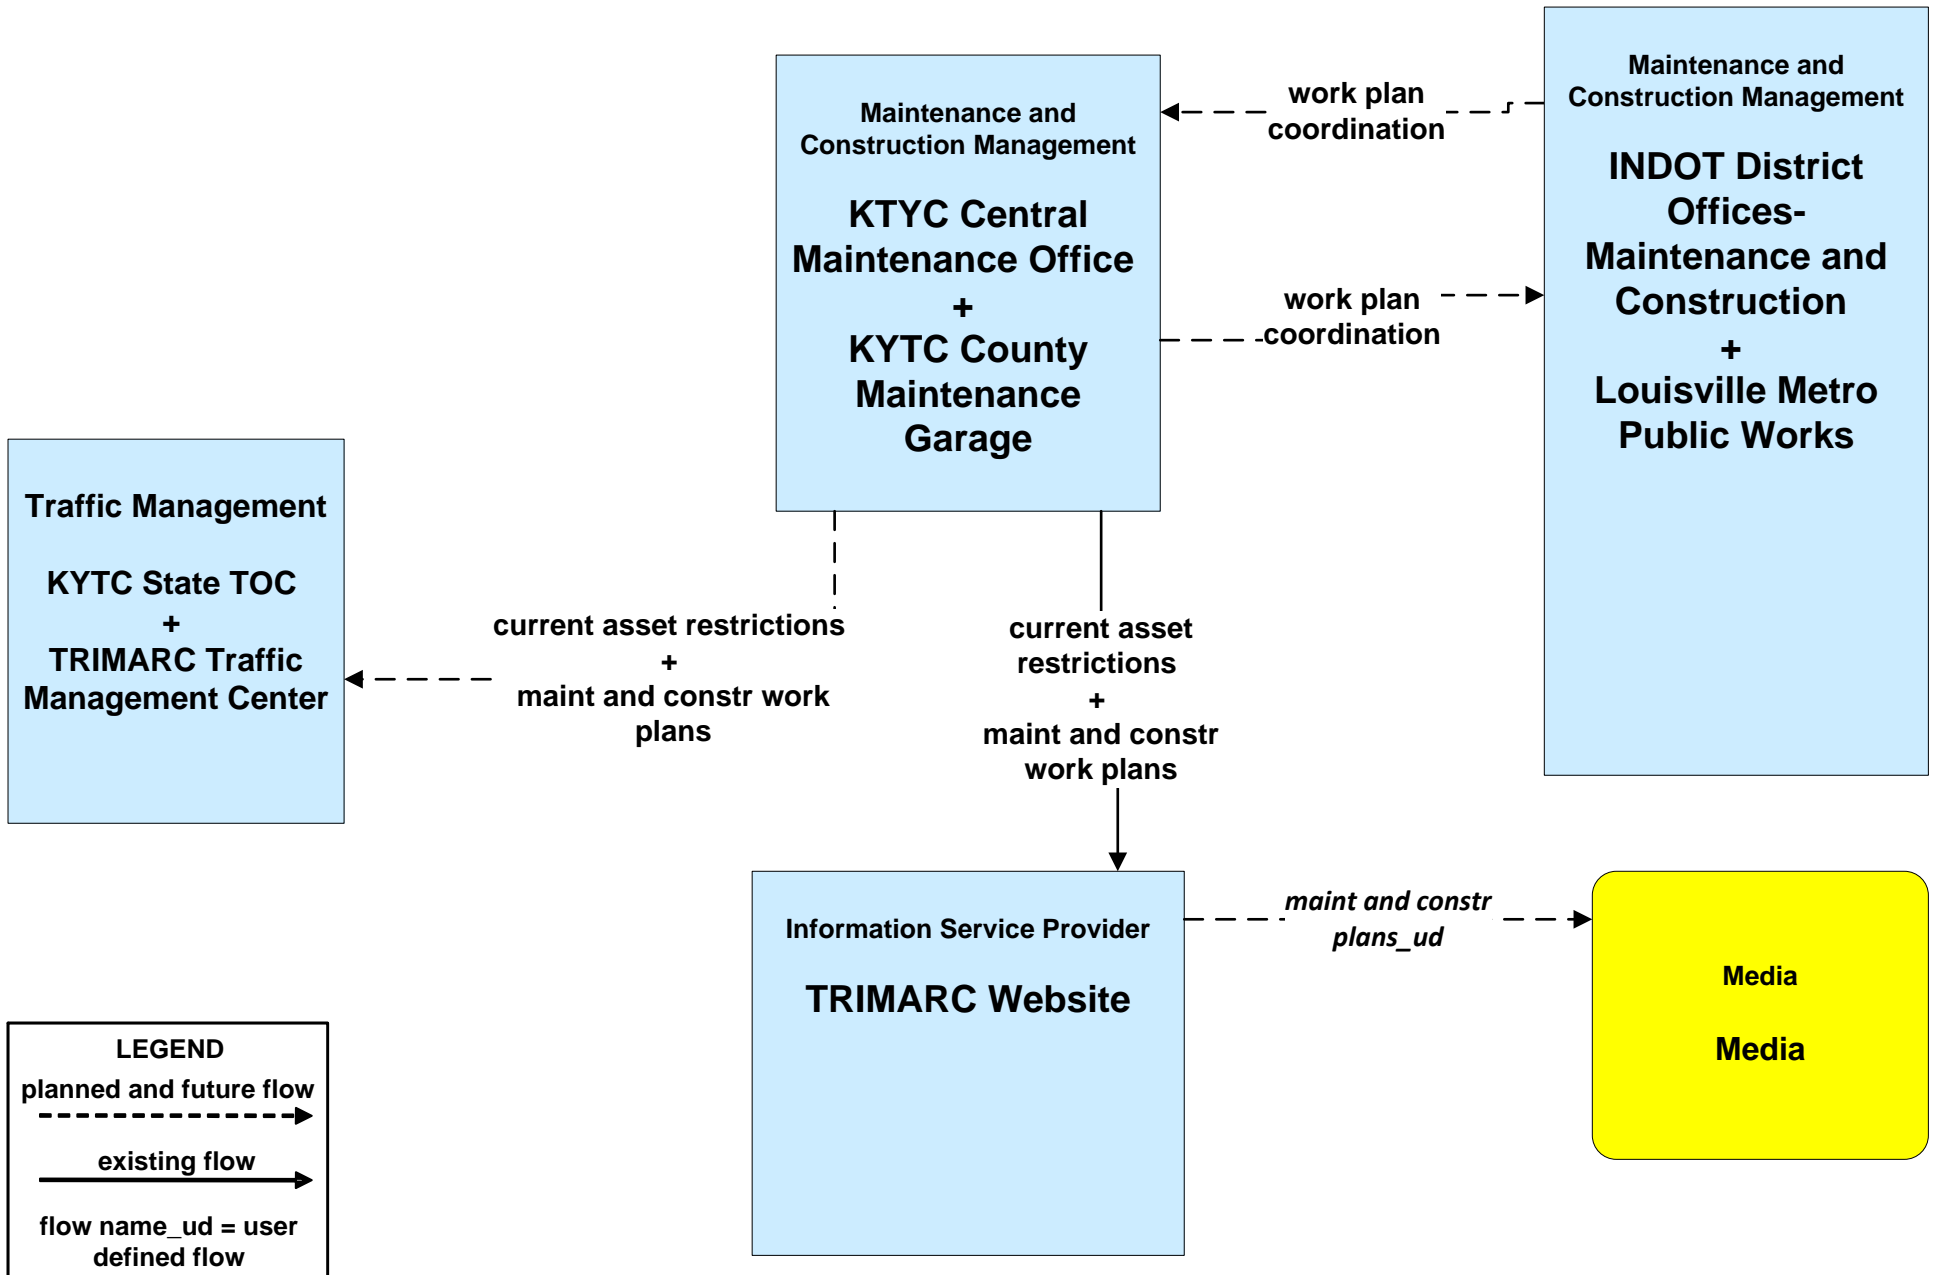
Maintenance and Construction Management

KTYC Central Maintenance Office
+
KYTC County Maintenance Garage

work plan coordination

Maintenance and Construction Management

INDOT District Offices-Maintenance and Construction
+
Louisville Metro Public Works

work plan coordination

Traffic Management

KYTC State TOC
+
TRIMARC Traffic Management Center

current asset restrictions
+
maint and constr work plans

current asset restrictions
+
maint and constr work plans

Information Service Provider

TRIMARC Website

*maint and constr plans_ud*

Media

Media

LEGEND
planned and future flow
existing flow
flow name_ud = user defined flow